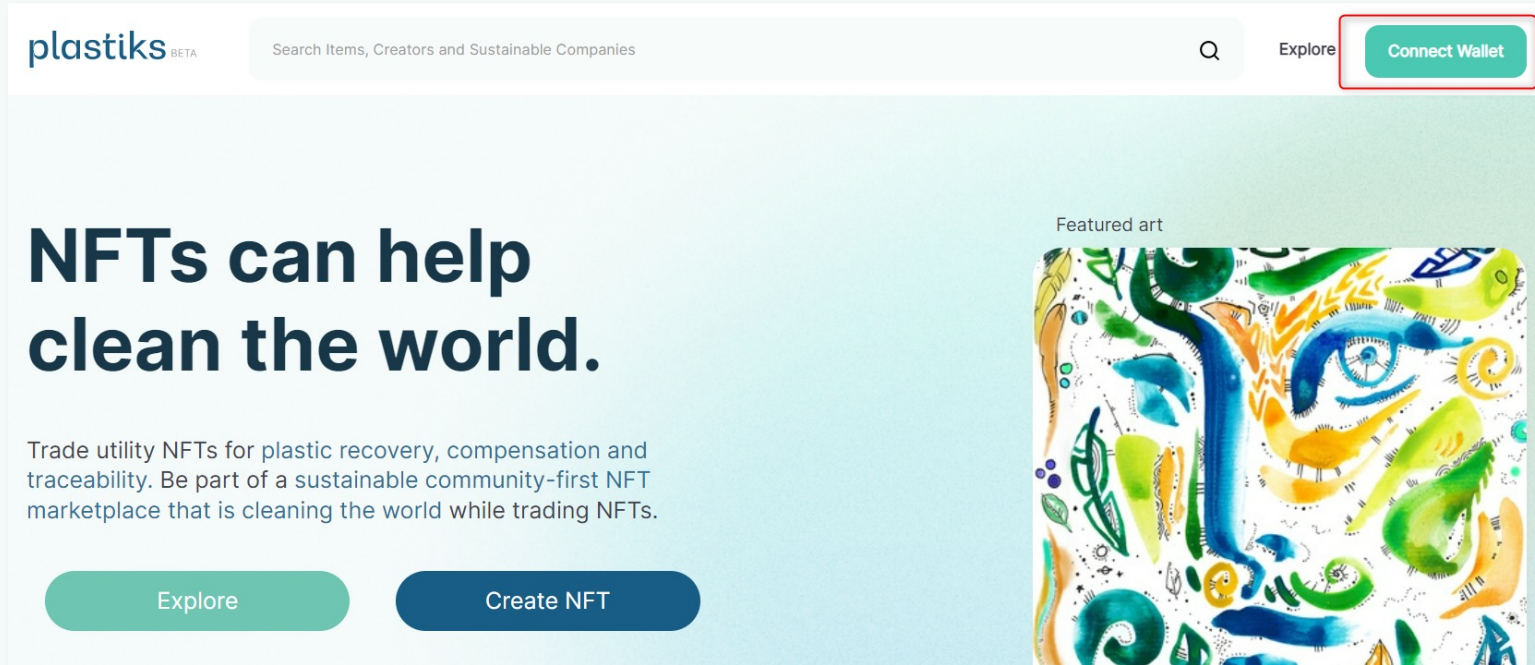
plastiks BETA

Search Items, Creators and Sustainable Companies

Explore

Connect Wallet

Featured art

NFTs can help clean the world.

Trade utility NFTs for plastic recovery, compensation and traceability. Be part of a sustainable community-first NFT marketplace that is cleaning the world while trading NFTs.

Explore

Create NFT